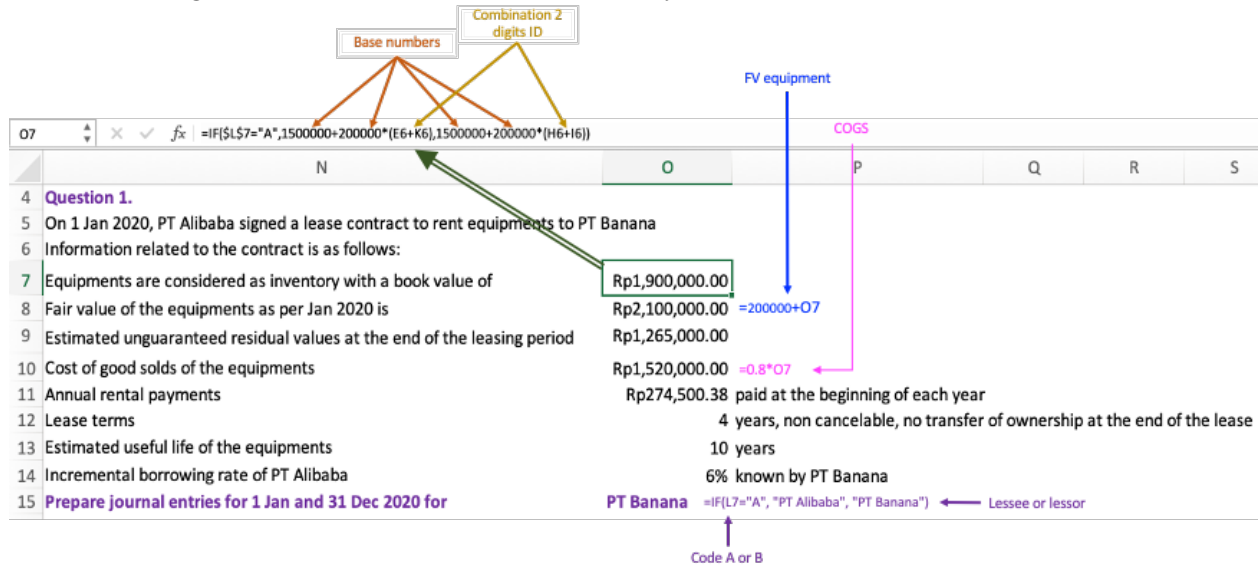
Combination 2 digits ID

Base numbers

FV equipment

O7 | $f_x$ | =IF($L$7="A",1500000+200000*(E6+K6),1500000+200000*(H6+I6))

COGS

| | N | O | P | Q | R | S |
|---|---|---|---|---|---|---|
| 4 | Question 1. | | | | | |
| 5 | On 1 Jan 2020, PT Alibaba signed a lease contract to rent equipments to PT Banana | | | | | |
| 6 | Information related to the contract is as follows: | | | | | |
| 7 | Equipments are considered as inventory with a book value of | Rp1,900,000.00 | | | | |
| 8 | Fair value of the equipments as per Jan 2020 is | Rp2,100,000.00 | =200000+O7 | | | |
| 9 | Estimated unguaranteed residual values at the end of the leasing period | Rp1,265,000.00 | | | | |
| 10 | Cost of good solds of the equipments | Rp1,520,000.00 | =0.8*O7 | | | |
| 11 | Annual rental payments | Rp274,500.38 | paid at the beginning of each year | | | |
| 12 | Lease terms | 4 | years, non cancelable, no transfer of ownership at the end of the lease | | | |
| 13 | Estimated useful life of the equipments | 10 | years | | | |
| 14 | Incremental borrowing rate of PT Alibaba | 6% | known by PT Banana | | | |
| 15 | Prepare journal entries for 1 Jan and 31 Dec 2020 for | PT Banana | =IF(L7="A", "PT Alibaba", "PT Banana") | | | |

Lessee or lessor

Code A or B